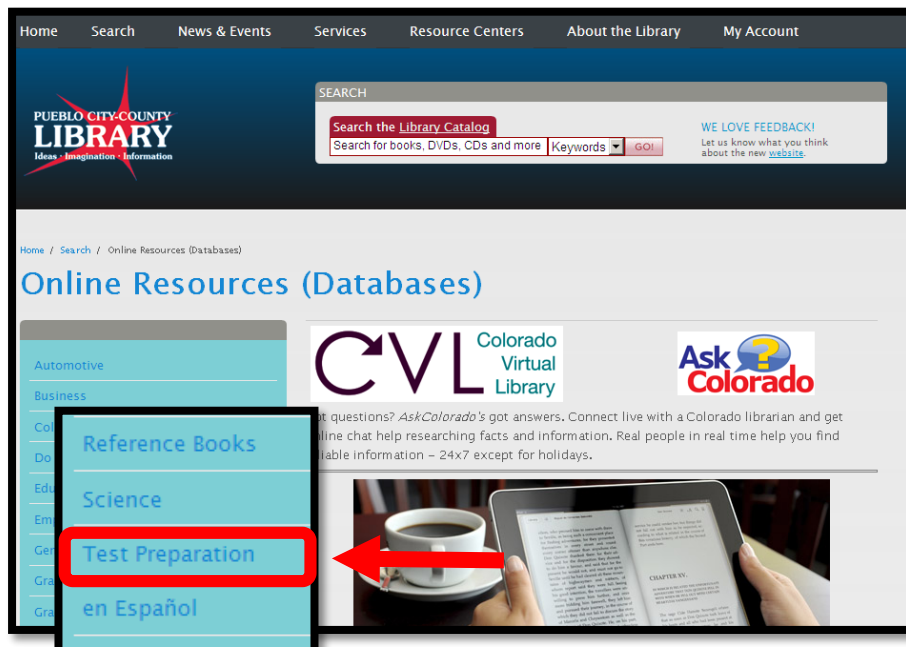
Home Search News & Events Services Resource Centers About the Library My Account

PUEBLO CITY-COUNTY LIBRARY Ideas · Imagination · Information

SEARCH

Search the Library Catalog

Search for books, DVDs, CDs and more Keywords GO!

WE LOVE FEEDBACK!
Let us know what you think about the new website.

Home / Search / Online Resources (Databases)

Online Resources (Databases)

Automotive

Business

Col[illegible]

Do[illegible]

Edu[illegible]

Em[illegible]

Ge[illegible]

Gra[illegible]

Gra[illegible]

Reference Books

Science

Test Preparation

en Español

CVL Colorado Virtual Library

Ask Colorado

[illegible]t questions? AskColorado's got answers. Connect live with a Colorado librarian and get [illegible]line chat help researching facts and information. Real people in real time help you find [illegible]iable information – 24x7 except for holidays.

CHAPTER XV.